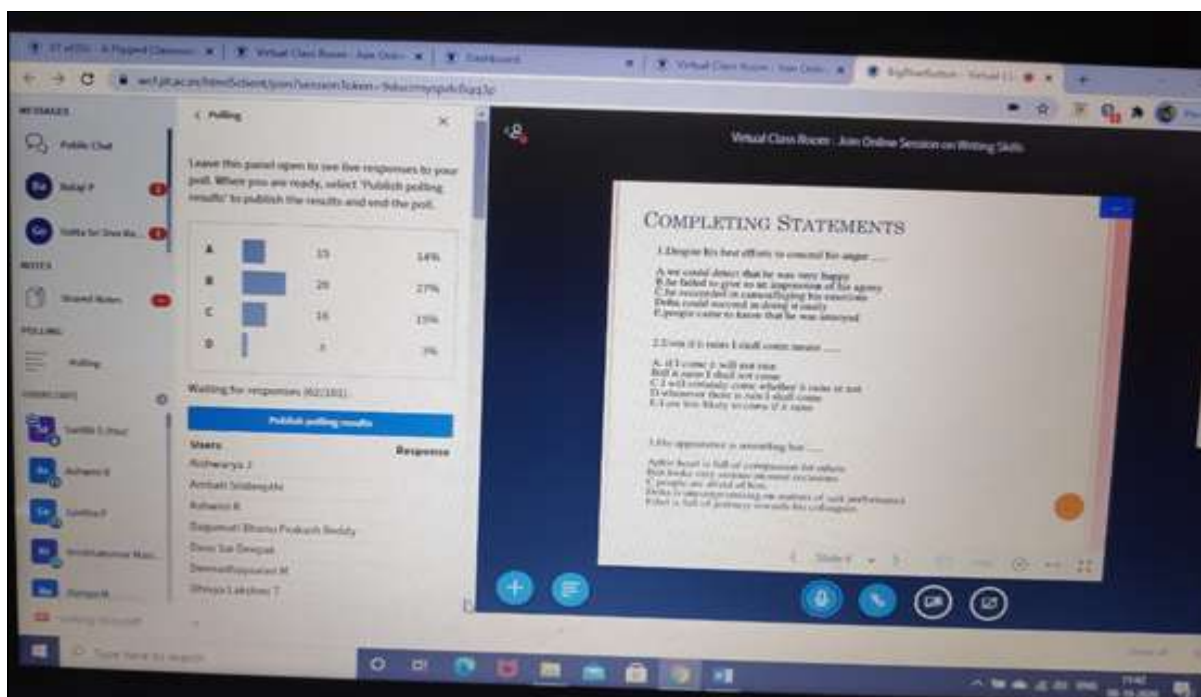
Virtual Class Room : Join Online Session on Writing Skills

MESSAGES
Public Chat
Balaji P
NOTES
Shared Notes
POLLING
Polling

< Polling

Leave this panel open to see live responses to your poll. When you are ready, select 'Publish polling results' to publish the results and end the poll.

| | | |
|---|---|---|
| A | 15 | 14% |
| B | 28 | 27% |
| C | 16 | 15% |
| D | 3 | 3% |

Waiting for responses (62/101)

Publish polling results

| Users | Response |
|---|---|
| Aishwarya J | |
| Ambati Sridevyathi | |
| Ashwini R | |
| Bayyavarapu Bhanu Prakash Reddy | |
| Dasu Sai Deepak | |
| Deenadhayalan M | |
| Dhivya Lakshmi T | |

COMPLETING STATEMENTS

1.Despite his best efforts to conceal his anger .....

A.we could detect that he was very happy
B.he failed to give us an impression of his agony
C.he succeeded in camouflaging his emotions
D.he could succeed in doing it easily
E.people came to know that he was annoyed

2.Even if it rains I shall come means .....

A. if I come it will not rain
B.if it rains I shall not come
C.I will certainly come whether it rains or not
D.whenever there is rain I shall come
E.I am less likely to come if it rains

3.His appearance is unsmiling but .....

A.his heart is full of compassion for others
B.he looks very serious on most occasions
C.people are afraid of him
D.he is uncompromising on matters of self performance
E.he is full of jealousy towards his colleagues

Type here to search